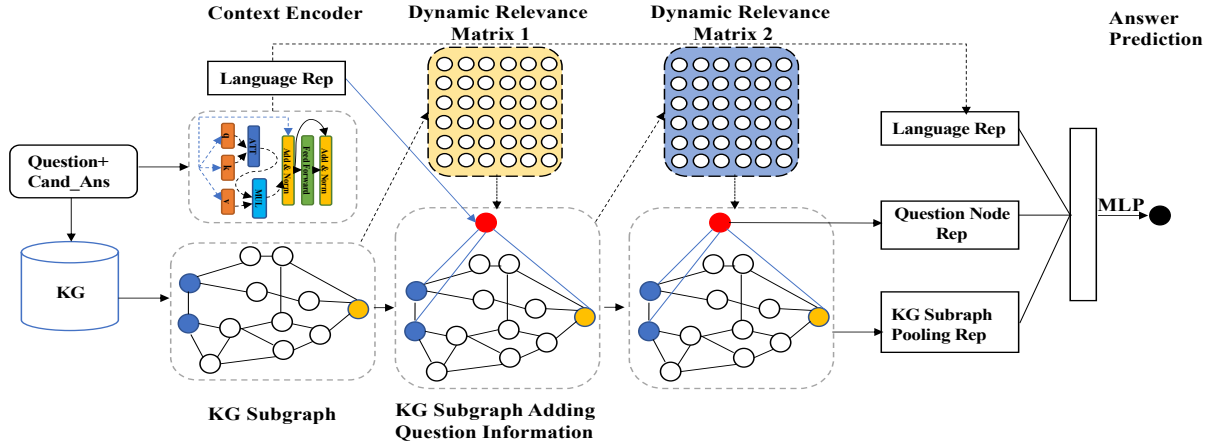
Context Encoder

Dynamic Relevance Matrix 1

Dynamic Relevance Matrix 2

Answer Prediction

Language Rep

Question+ Cand_Ans

Q

K

V

ATT

MUL

Add & Norm

Feed Forward

Add & Norm

KG

Language Rep

Question Node Rep

MLP

KG Subraph Pooling Rep

KG Subgraph

KG Subgraph Adding Question Information